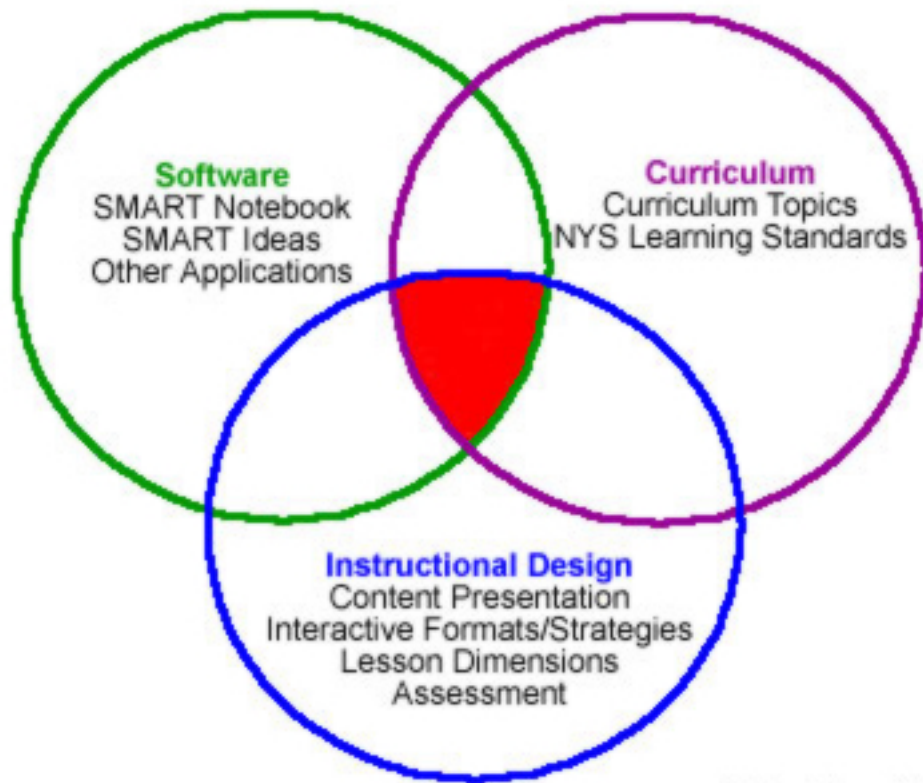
Software
SMART Notebook
SMART Ideas
Other Applications

Curriculum
Curriculum Topics
NYS Learning Standards

Instructional Design
Content Presentation
Interactive Formats/Strategies
Lesson Dimensions
Assessment